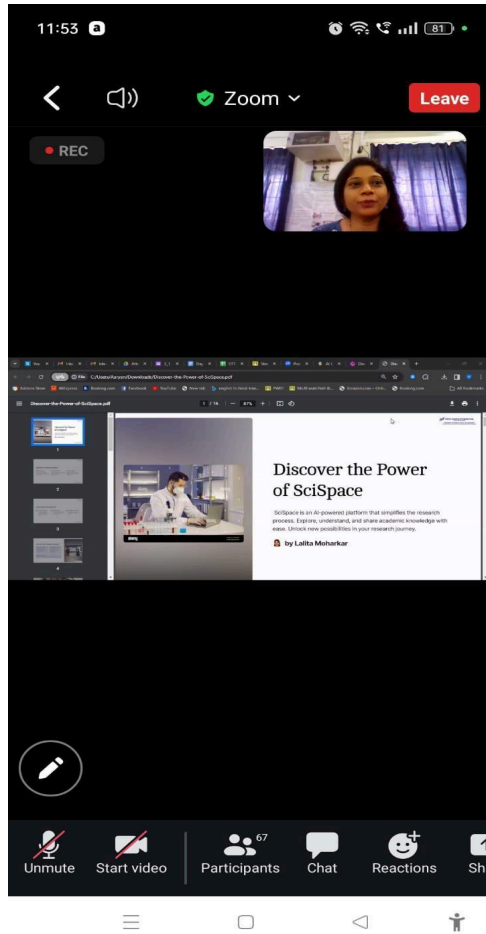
11:53

81

Zoom

Leave

REC

Discover-the-Power-of-SciSpace.pdf

1 / 14

87%

Discover the Power of SciSpace

SciSpace is an AI-powered platform that simplifies the research process. Explore, understand, and share academic knowledge with ease. Unlock new possibilities in your research journey.

by Lalita Moharkar

Unmute

Start video

67

Participants

Chat

Reactions

Sh